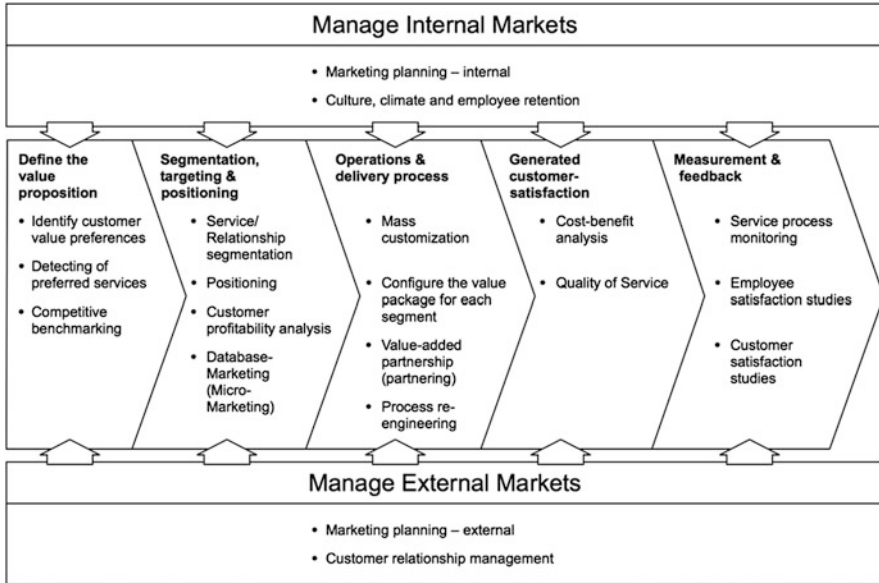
Manage Internal Markets

• Marketing planning – internal
• Culture, climate and employee retention

Define the value proposition
• Identify customer value preferences
• Detecting of preferred services
• Competitive benchmarking

Segmentation, targeting & positioning
• Service/ Relationship segmentation
• Positioning
• Customer profitability analysis
• Database-Marketing (Micro-Marketing)

Operations & delivery process
• Mass customization
• Configure the value package for each segment
• Value-added partnership (partnering)
• Process re-engineering

Generated customer-satisfaction
• Cost-benefit analysis
• Quality of Service

Measurement & feedback
• Service process monitoring
• Employee satisfaction studies
• Customer satisfaction studies

Manage External Markets

• Marketing planning – external
• Customer relationship management